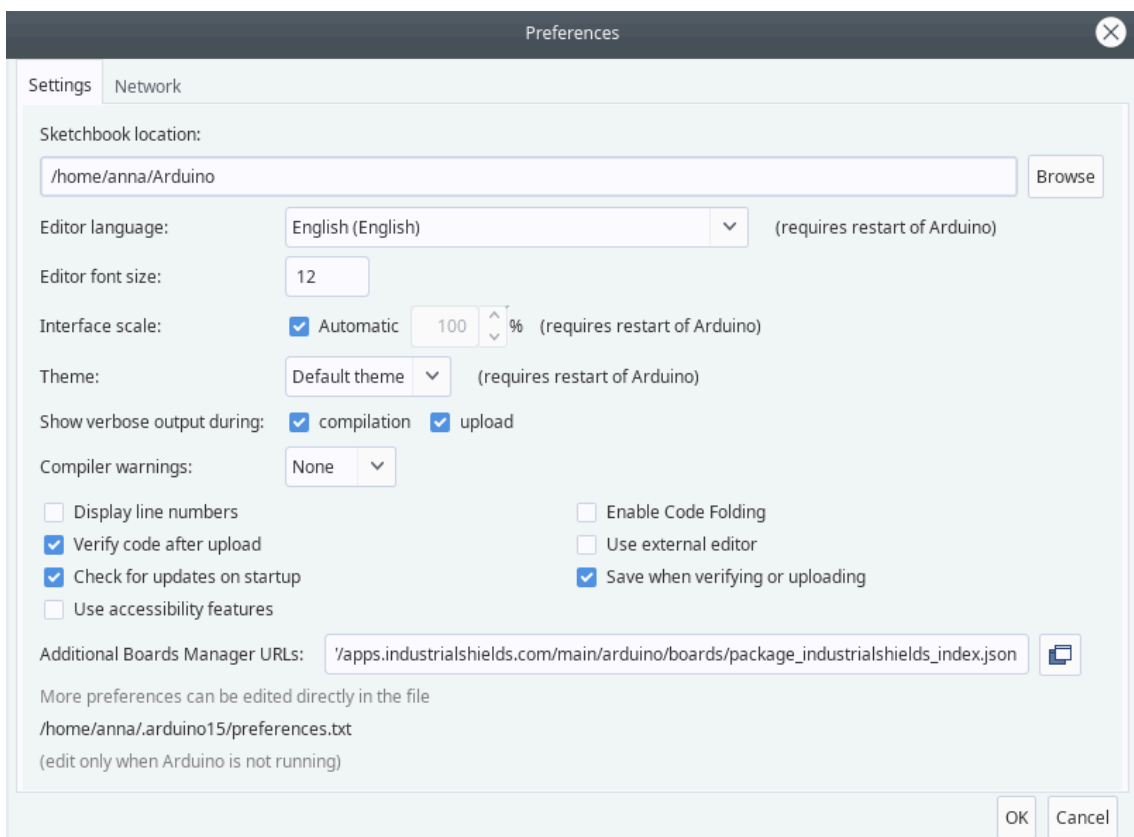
Preferences

Settings Network

Sketchbook location:

/home/anna/Arduino

Browse

Editor language: English (English) (requires restart of Arduino)

Editor font size: 12

Interface scale: Automatic 100 % (requires restart of Arduino)

Theme: Default theme (requires restart of Arduino)

Show verbose output during: compilation upload

Compiler warnings: None

Display line numbers

Verify code after upload

Check for updates on startup

Use accessibility features

Enable Code Folding

Use external editor

Save when verifying or uploading

Additional Boards Manager URLs: '/apps.industrialshields.com/main/arduino/boards/package_industrialshields_index.json

More preferences can be edited directly in the file

/home/anna/.arduino15/preferences.txt

(edit only when Arduino is not running)

OK Cancel